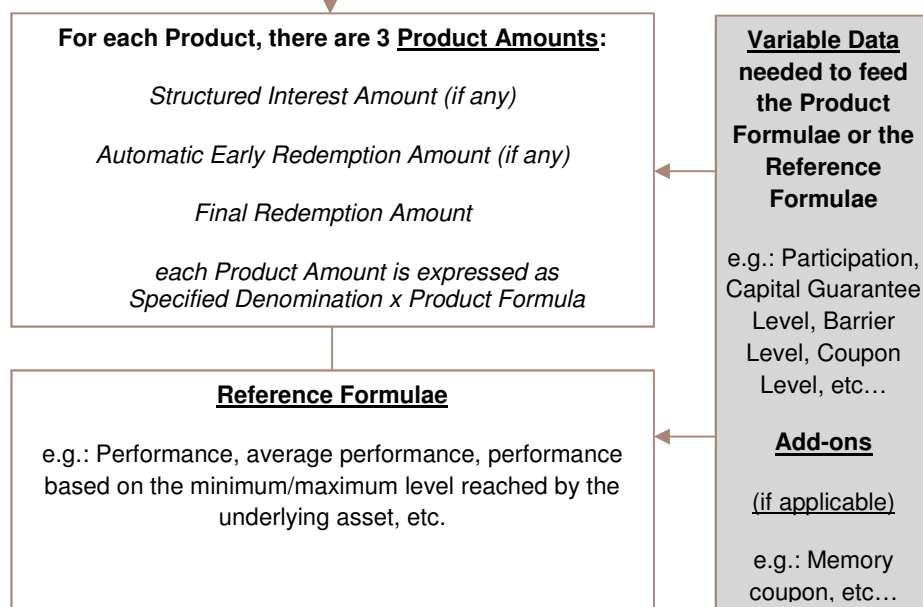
For each Product, there are 3 Product Amounts:

Structured Interest Amount (if any)

Automatic Early Redemption Amount (if any)

Final Redemption Amount

each Product Amount is expressed as Specified Denomination x Product Formula

Reference Formulae

e.g.: Performance, average performance, performance based on the minimum/maximum level reached by the underlying asset, etc.

Variable Data needed to feed the Product Formulae or the Reference Formulae

e.g.: Participation, Capital Guarantee Level, Barrier Level, Coupon Level, etc…

Add-ons

(if applicable)

e.g.: Memory coupon, etc…